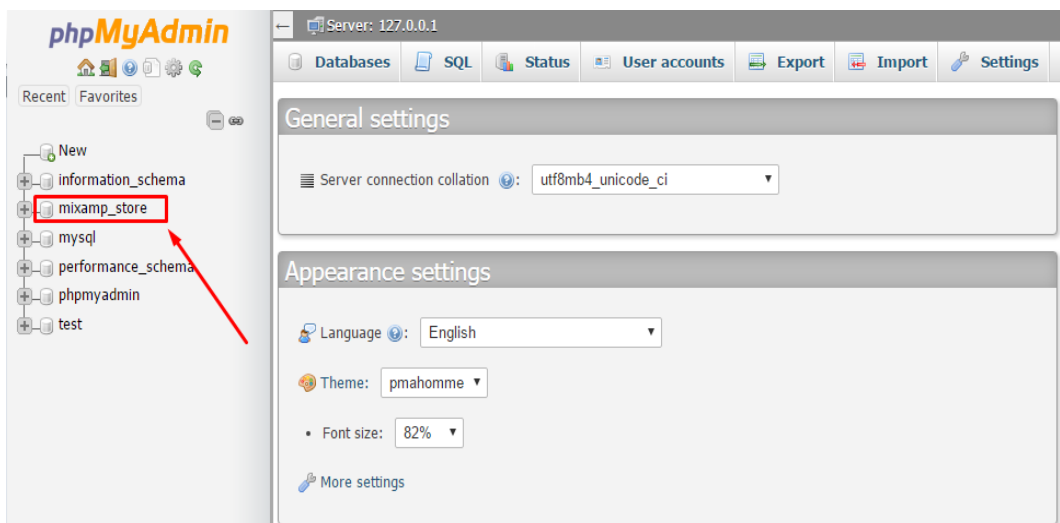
phpMyAdmin

Recent Favorites

New
information_schema
mixamp_store
mysql
performance_schema
phpmyadmin
test

Server: 127.0.0.1

Databases SQL Status User accounts Export Import Settings

General settings

Server connection collation: utf8mb4_unicode_ci

Appearance settings

Language: English

Theme: pmahomme

Font size: 82%

More settings